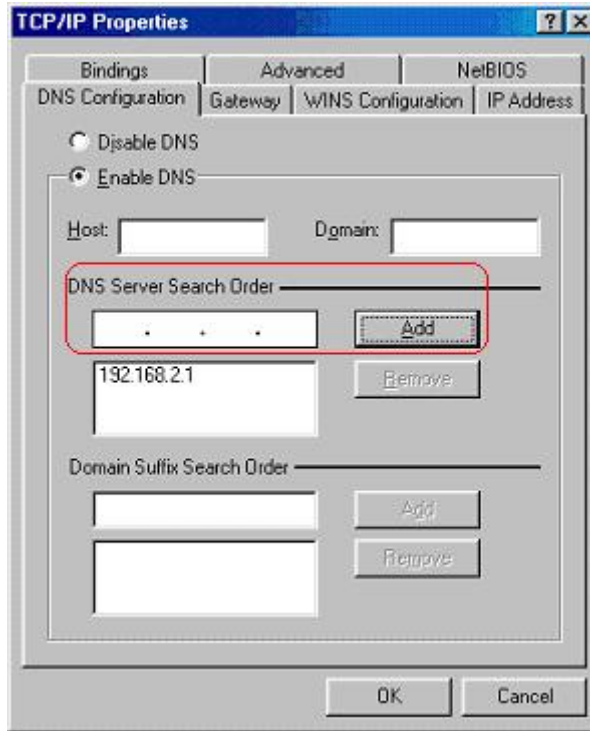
TCP/IP Properties ? X

Bindings | Advanced | NetBIOS
DNS Configuration | Gateway | WINS Configuration | IP Address

Disable DNS
Enable DNS

Host: Domain:

DNS Server Search Order

. . .

Add

192.168.2.1

Remove

Domain Suffix Search Order

Add

Remove

OK Cancel